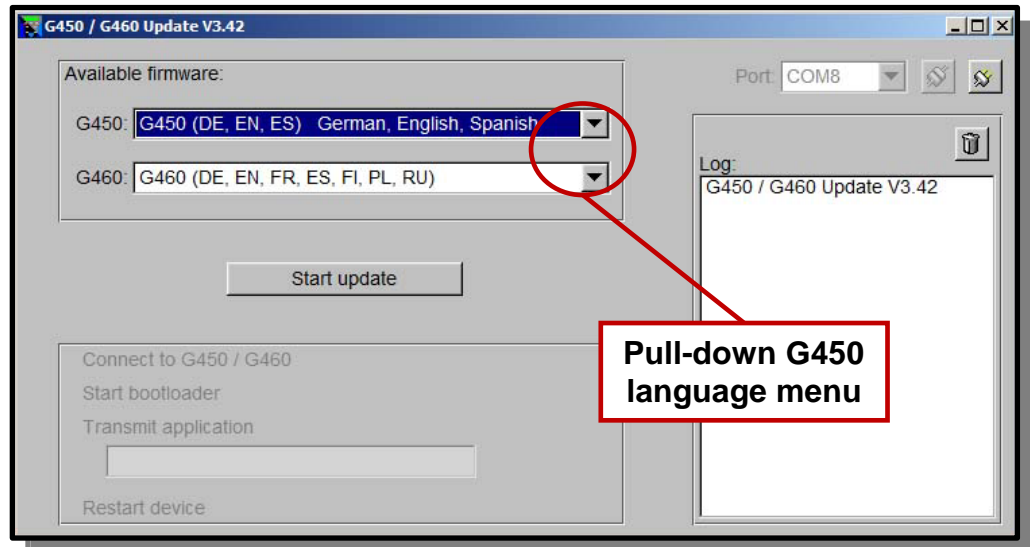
G450 / G460 Update V3.42

Available firmware:

G450: G450 (DE, EN, ES) German, English, Spanish

G460: G460 (DE, EN, FR, ES, FI, PL, RU)

Start update

Connect to G450 / G460
Start bootloader
Transmit application
Restart device

Port: COM8

Log:
G450 / G460 Update V3.42

Pull-down G450 language menu